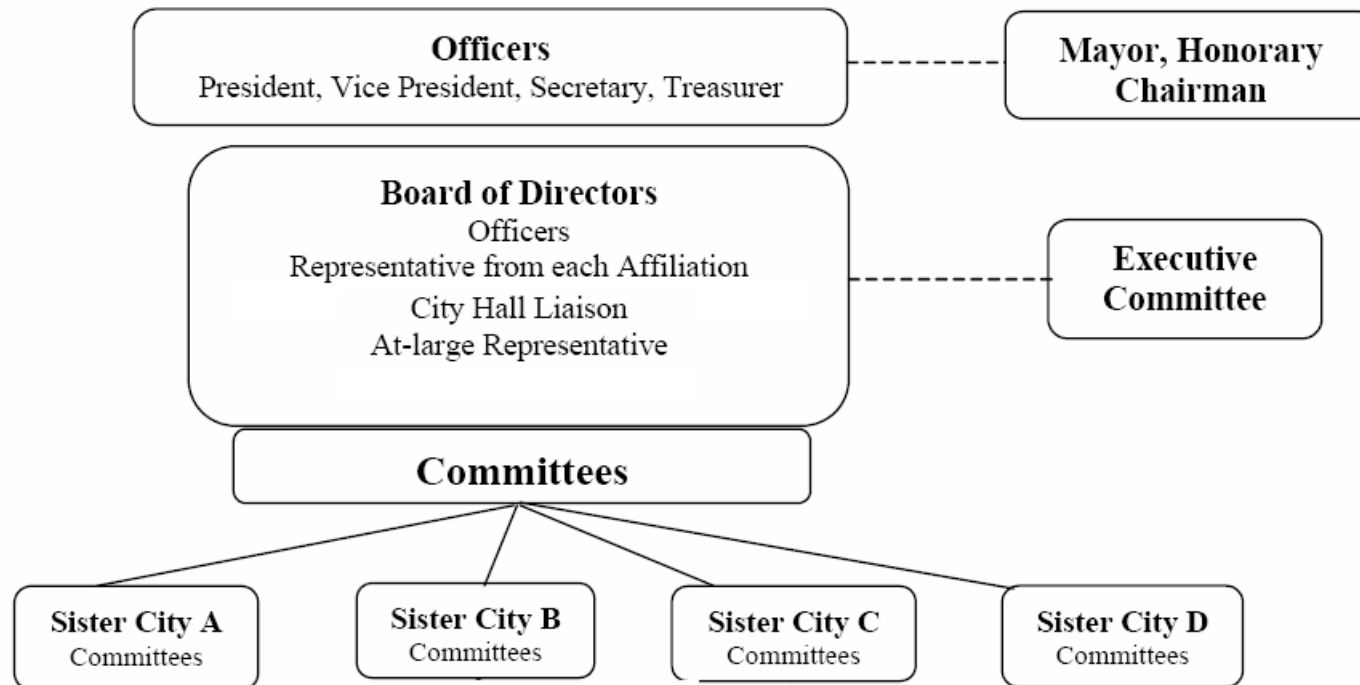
Officers
President, Vice President, Secretary, Treasurer

Mayor, Honorary Chairman

Board of Directors
Officers
Representative from each Affiliation
City Hall Liaison
At-large Representative

Executive Committee

Committees

Sister City A
Committees

Sister City B
Committees

Sister City C
Committees

Sister City D
Committees